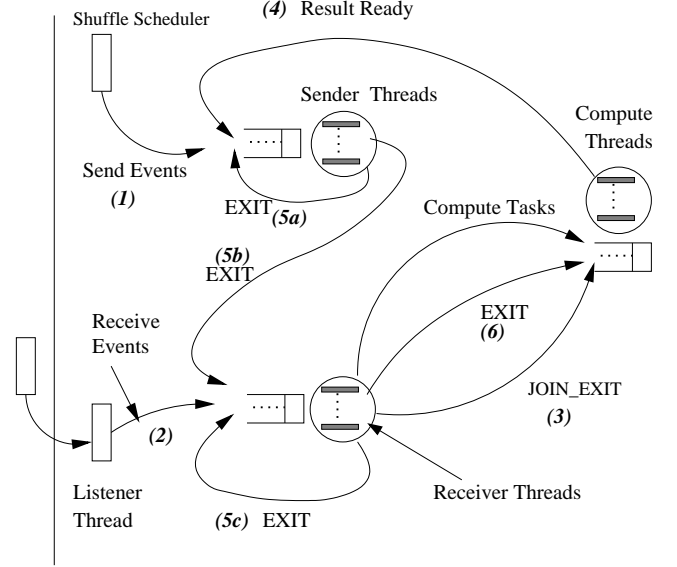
Shuffle Scheduler

(4) Result Ready

Sender Threads

Compute Threads

Send Events

(1)

EXIT (5a)

Compute Tasks

(5b) EXIT

EXIT (6)

Receive Events

(2)

JOIN_EXIT

(3)

Listener Thread

(5c) EXIT

Receiver Threads